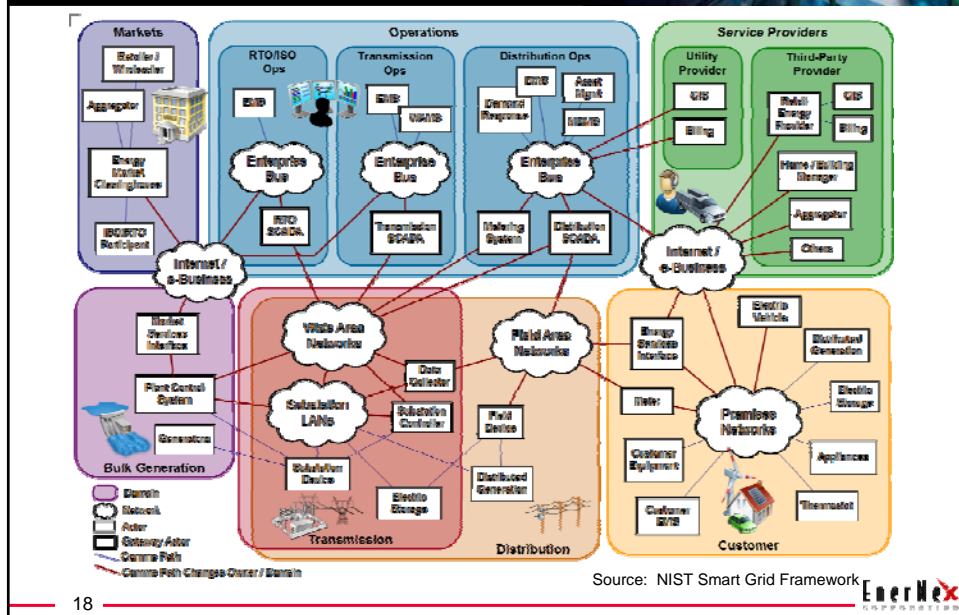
Markets

Retailer / Wholesaler

Aggregator

Energy Market Clearinghouse

ISO/RTO Participant

Operations

RTO/ISO Ops

EMS

Enterprise Bus

RTO SCADA

Transmission Ops

EMS

WAMS

Enterprise Bus

Transmission SCADA

Distribution Ops

DMS

Asset Mgmt

Demand Response

MDMS

Enterprise Bus

Metering System

Distribution SCADA

Service Providers

Utility Provider

CIS

Billing

Third-Party Provider

Retail Energy Provider

CIS

Billing

Home / Building Manager

Aggregator

Others

Internet / e-Business

Internet / e-Business

Market Services Interface

Plant Control System

Generators

Bulk Generation

Wide Area Networks

Substation LANs

Data Collector

Substation Controller

Substation Device

Electric Storage

Transmission

Field Area Networks

Field Device

Distributed Generation

Distribution

Energy Services Interface

Meter

Electric Vehicle

Distributed Generation

Electric Storage

Premises Networks

Appliances

Customer Equipment

Customer EMS

Thermostat

Customer

Domain

Network

Actor

Gateway Actor

Comms Path

Comms Path Changes Owner / Domain

Source: NIST Smart Grid Framework

18

EnerNex